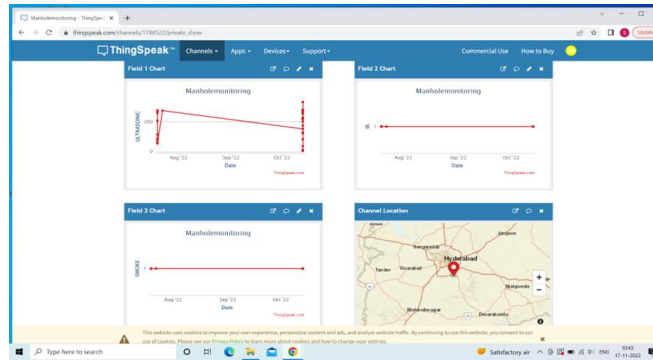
Manholemonitoring - ThingSpea ×

thingspeak.com/channels/1786522/private_show

Update

ThingSpeak™ Channels ▾ Apps ▾ Devices ▾ Support ▾ Commercial Use How to Buy

Field 1 Chart

Manholemonitoring

ULTRASONIC

200

0

Aug '22 Sep '22 Oct '22

Date

ThingSpeak.com

Field 2 Chart

Manholemonitoring

1

Aug '22 Sep '22 Oct '22

Date

ThingSpeak.com

Field 3 Chart

Manholemonitoring

SMOKE

1

Aug '22 Sep '22 Oct '22

Date

ThingSpeak.com

Channel Location

Sangareddy

Hyderabad

Tandur

Vikarabad

Nalgonda

Mahabubnagar

Devarakonda

+

−

This website uses cookies to improve your user experience, personalize content and ads, and analyze website traffic. By continuing to use this website, you consent to our use of cookies. Please see our Privacy Policy to learn more about cookies and how to change your settings.

Type here to search

Satisfactory air

ENG

10:43
17-11-2022